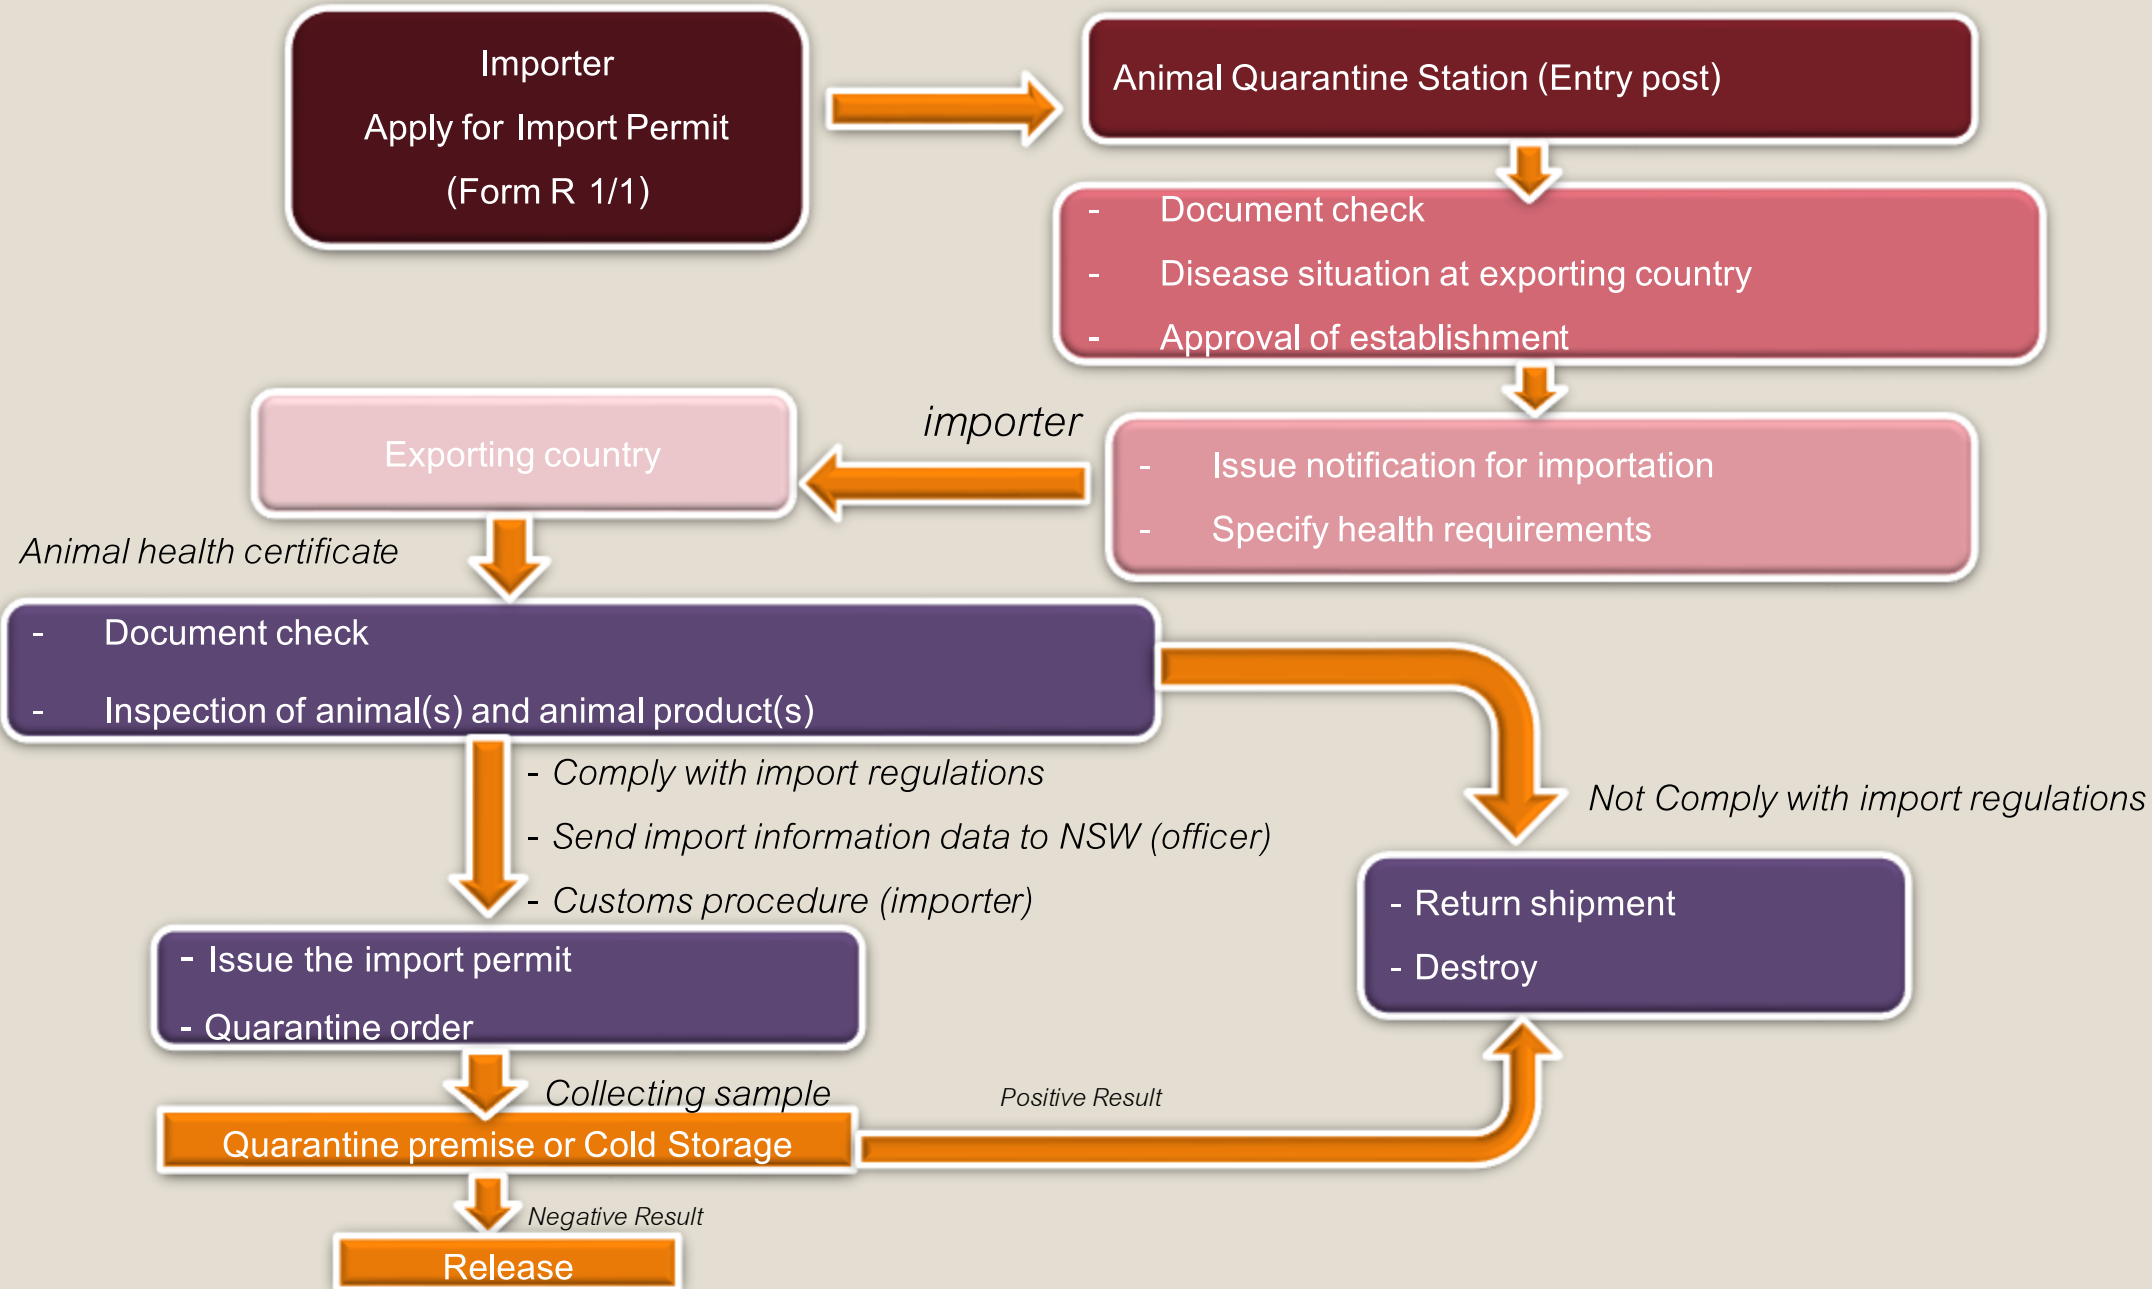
Importer
Apply for Import Permit
(Form R 1/1)

Animal Quarantine Station (Entry post)

- Document check
- Disease situation at exporting country
- Approval of establishment

importer

Exporting country

- Issue notification for importation
- Specify health requirements

Animal health certificate

- Document check
- Inspection of animal(s) and animal product(s)

- Comply with import regulations
- Send import information data to NSW (officer)
- Customs procedure (importer)

Not Comply with import regulations

- Return shipment
- Destroy

- Issue the import permit
- Quarantine order

Collecting sample

Positive Result

Quarantine premise or Cold Storage

Negative Result

Release